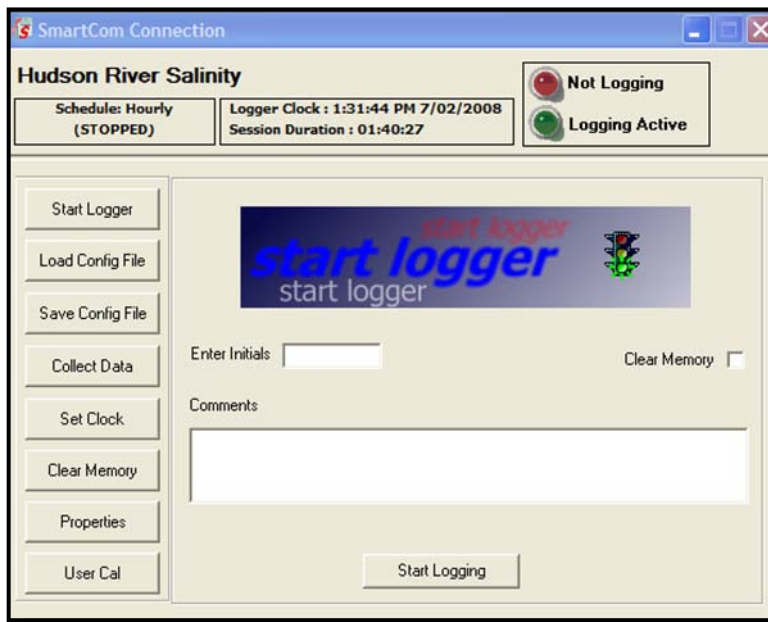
SmartCom Connection

Hudson River Salinity

Schedule: Hourly (STOPPED)

Logger Clock : 1:31:44 PM 7/02/2008
Session Duration : 01:40:27

Not Logging

Logging Active

Start Logger

Load Config File

Save Config File

Collect Data

Set Clock

Clear Memory

Properties

User Cal

start logger
start logger
start logger

Enter Initials

Clear Memory

Comments

Start Logging